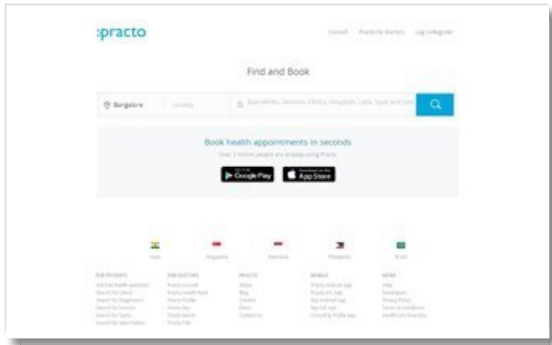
:practo

Consult Practo for Doctors Log in/Register

Find and Book

Bangalore Locality Specialities, Doctors, Clinics, Hospitals, Labs, Spas and Salons

Book health appointments in seconds

Over 1 million people are already using Practo

GET IT ON Google Play

Download on the App Store

India Singapore Indonesia Philippines Brazil

FOR PATIENTS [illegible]

FOR DOCTORS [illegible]

PRACTO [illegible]

MOBILE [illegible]

MORE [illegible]